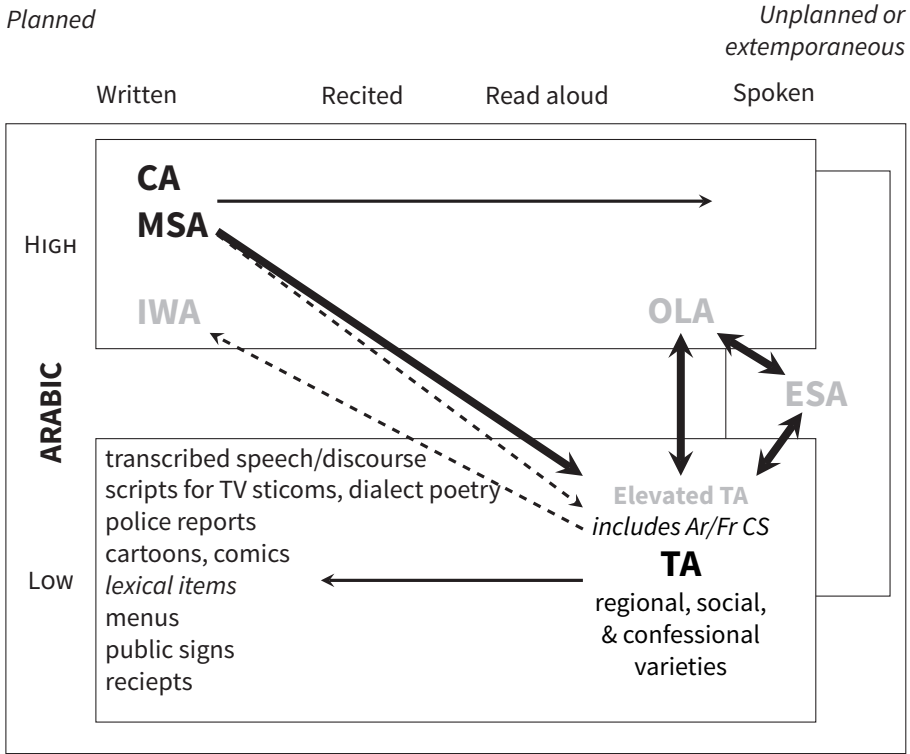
Planned

Unplanned or extemporaneous

Written Recited Read aloud Spoken

CA
MSA

HIGH

IWA

OLA

ARABIC

ESA

transcribed speech/discourse
scripts for TV sticoms, dialect poetry
police reports
cartoons, comics
*lexical items*
menus
public signs
reciepts

LOW

Elevated TA
*includes Ar/Fr CS*
TA
regional, social, & confessional varieties